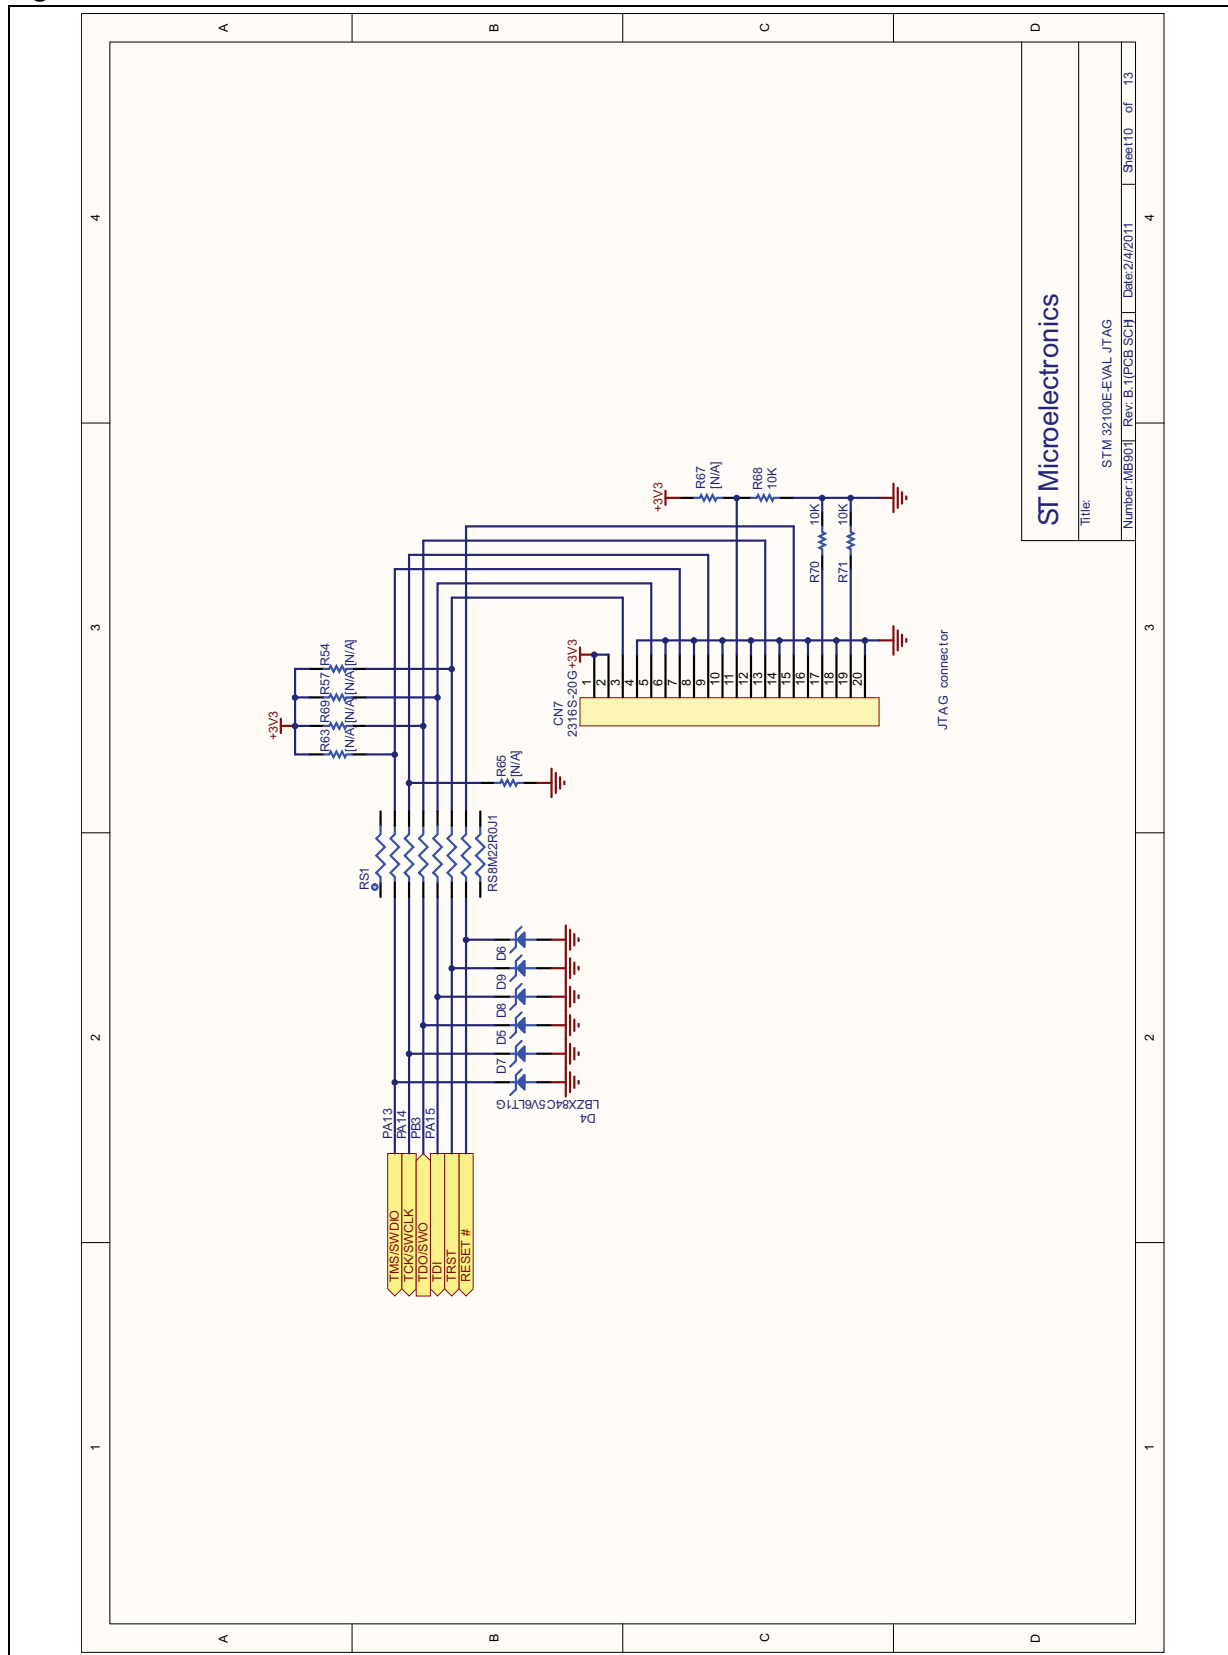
A
B
C
D
4
3
2
1

ST Microelectronics
Title:
STM 32100E-EVAL JTAG
Number:MB901 Rev: B.1(PCB SCH) Date:2/4/2011 Sheet10 of 13

+3V3
R67 [N/A]
R68 10K
R70 10K
R71 10K
CN7
2316S-20G
+3V3
1 2 3 4 5 6 7 8 9 10 11 12 13 14 15 16 17 18 19 20
JTAG connector
+3V3
R54 [N/A]
R57 [N/A]
R69 [N/A]
R63 [N/A]
R65 [N/A]
RS1
RS8M22R0J1
D6
D9
D8
D5
D7
D4
LBZX84C5V6LT1G
PA13
PA14
PB3
PA15
TMS/SWDIO
TCK/SWCLK
TDO/SWO
TDI
TRST
RESET #